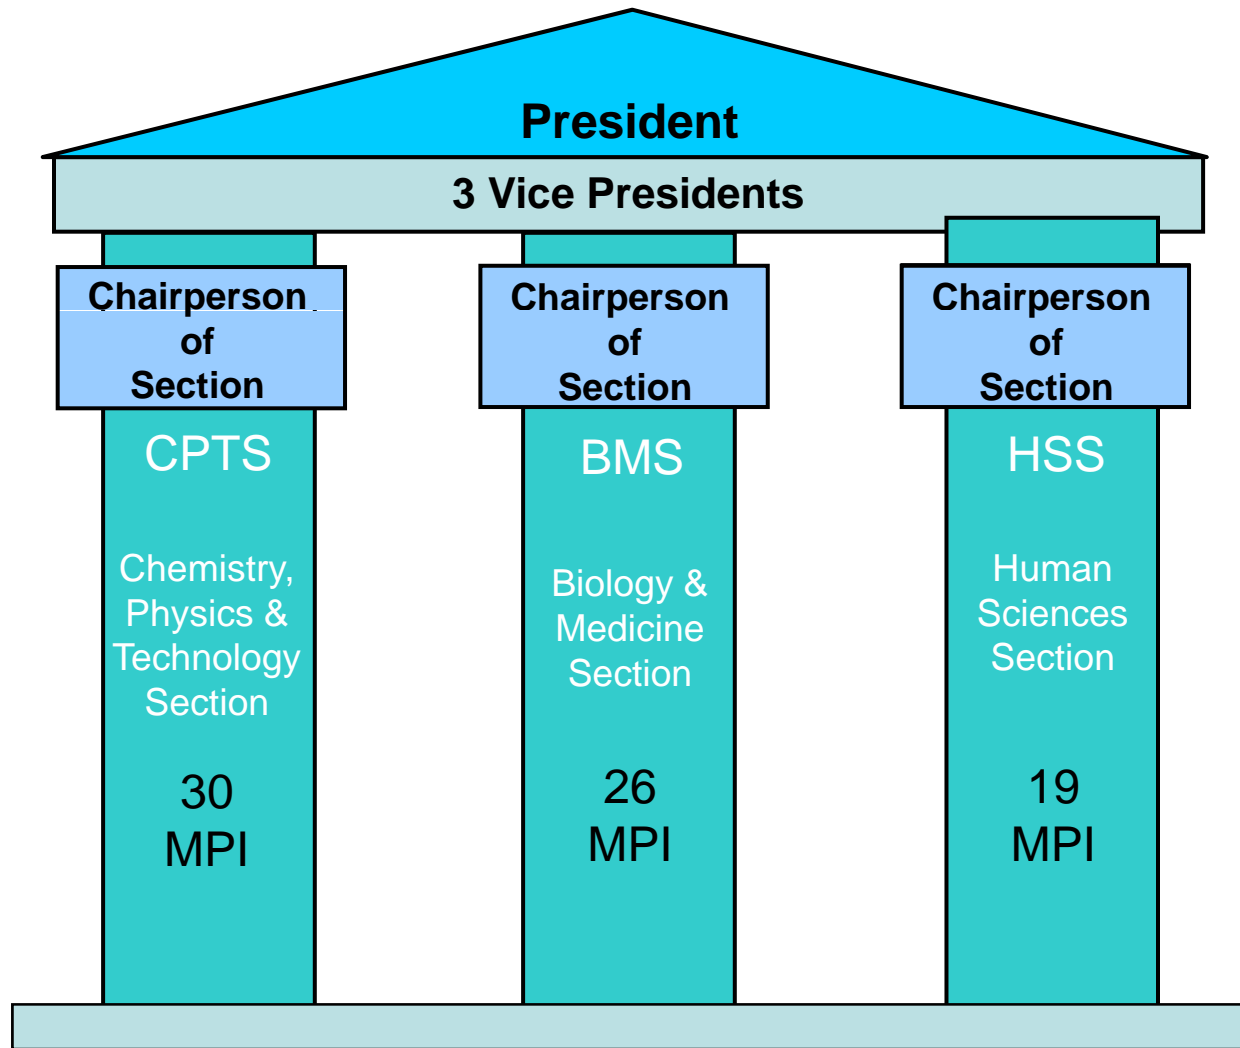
President

3 Vice Presidents

Chairperson of Section

CPTS

Chemistry, Physics & Technology Section

30 MPI

Chairperson of Section

BMS

Biology & Medicine Section

26 MPI

Chairperson of Section

HSS

Human Sciences Section

19 MPI